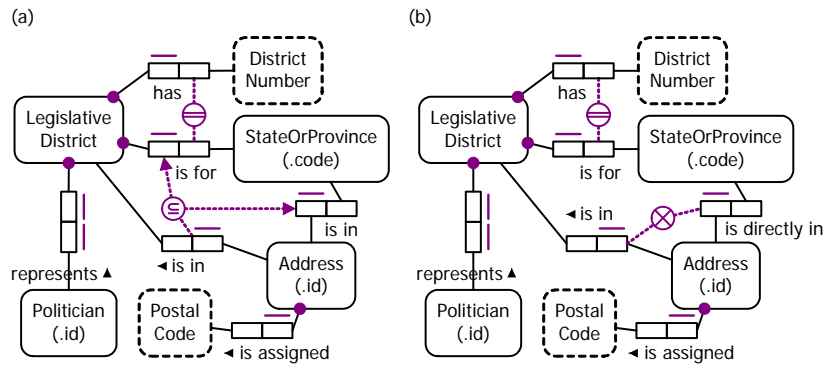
(a)

District Number

has

Legislative District

StateOrProvince (.code)

is for

$\subseteq$

is in

◄ is in

Address (.id)

represents ▲

Politician (.id)

Postal Code

◄ is assigned

(b)

District Number

has

Legislative District

StateOrProvince (.code)

is for

◄ is in

is directly in

Address (.id)

represents ▲

Politician (.id)

Postal Code

◄ is assigned